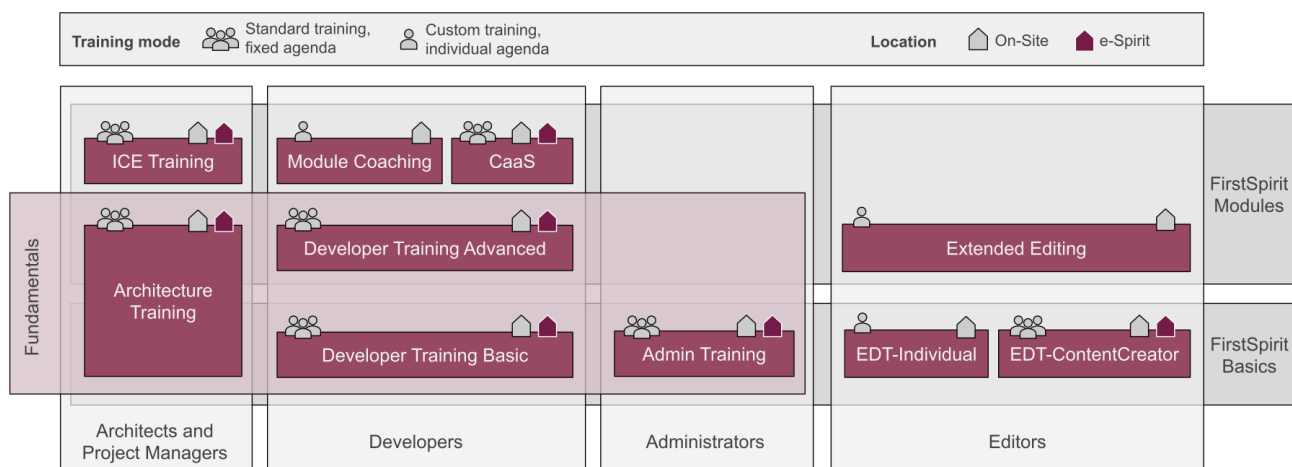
Training mode Standard training, fixed agenda Custom training, individual agenda Location On-Site e-Spirit

ICE Training
Module Coaching
CaaS
FirstSpirit Modules
Fundamentals
Architecture Training
Developer Training Advanced
Extended Editing
Developer Training Basic
Admin Training
EDT-Individual
EDT-ContentCreator
FirstSpirit Basics

Architects and Project Managers
Developers
Administrators
Editors